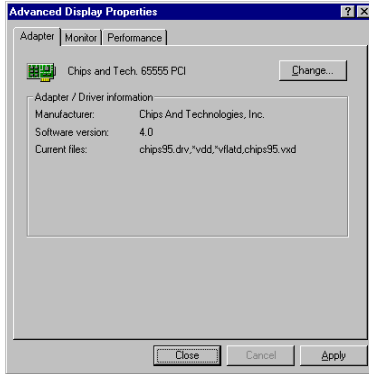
Advanced Display Properties

? ×

Adapter | Monitor | Performance

Chips and Tech. 65555 PCI

Change...

Adapter / Driver information

| Manufacturer: | Chips And Technologies, Inc. |
|---|---|
| Software version: | 4.0 |
| Current files: | chips95.drv,*vdd,*vflatd,chips95.vxd |

Close Cancel Apply